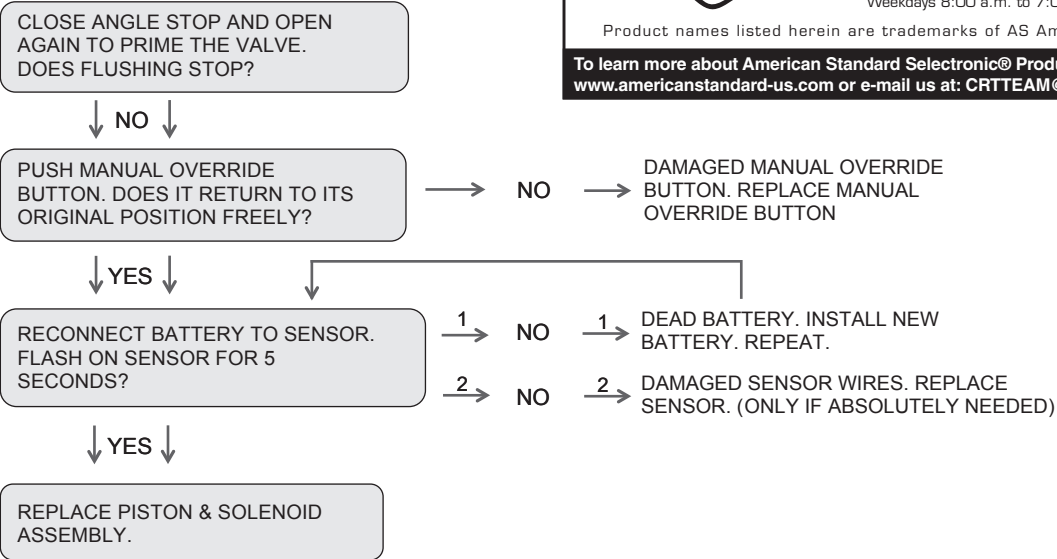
CLOSE ANGLE STOP AND OPEN AGAIN TO PRIME THE VALVE. DOES FLUSHING STOP?

Weekdays 8:00 a.m. to 7:0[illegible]

Product names listed herein are trademarks of AS Am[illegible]

To learn more about American Standard Selectronic® Produ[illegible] www.americanstandard-us.com or e-mail us at: CRTTEAM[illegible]

NO

PUSH MANUAL OVERRIDE BUTTON. DOES IT RETURN TO ITS ORIGINAL POSITION FREELY?

NO

DAMAGED MANUAL OVERRIDE BUTTON. REPLACE MANUAL OVERRIDE BUTTON

YES

RECONNECT BATTERY TO SENSOR. FLASH ON SENSOR FOR 5 SECONDS?

1 NO 1

DEAD BATTERY. INSTALL NEW BATTERY. REPEAT.

2 NO 2

DAMAGED SENSOR WIRES. REPLACE SENSOR. (ONLY IF ABSOLUTELY NEEDED)

YES

REPLACE PISTON & SOLENOID ASSEMBLY.